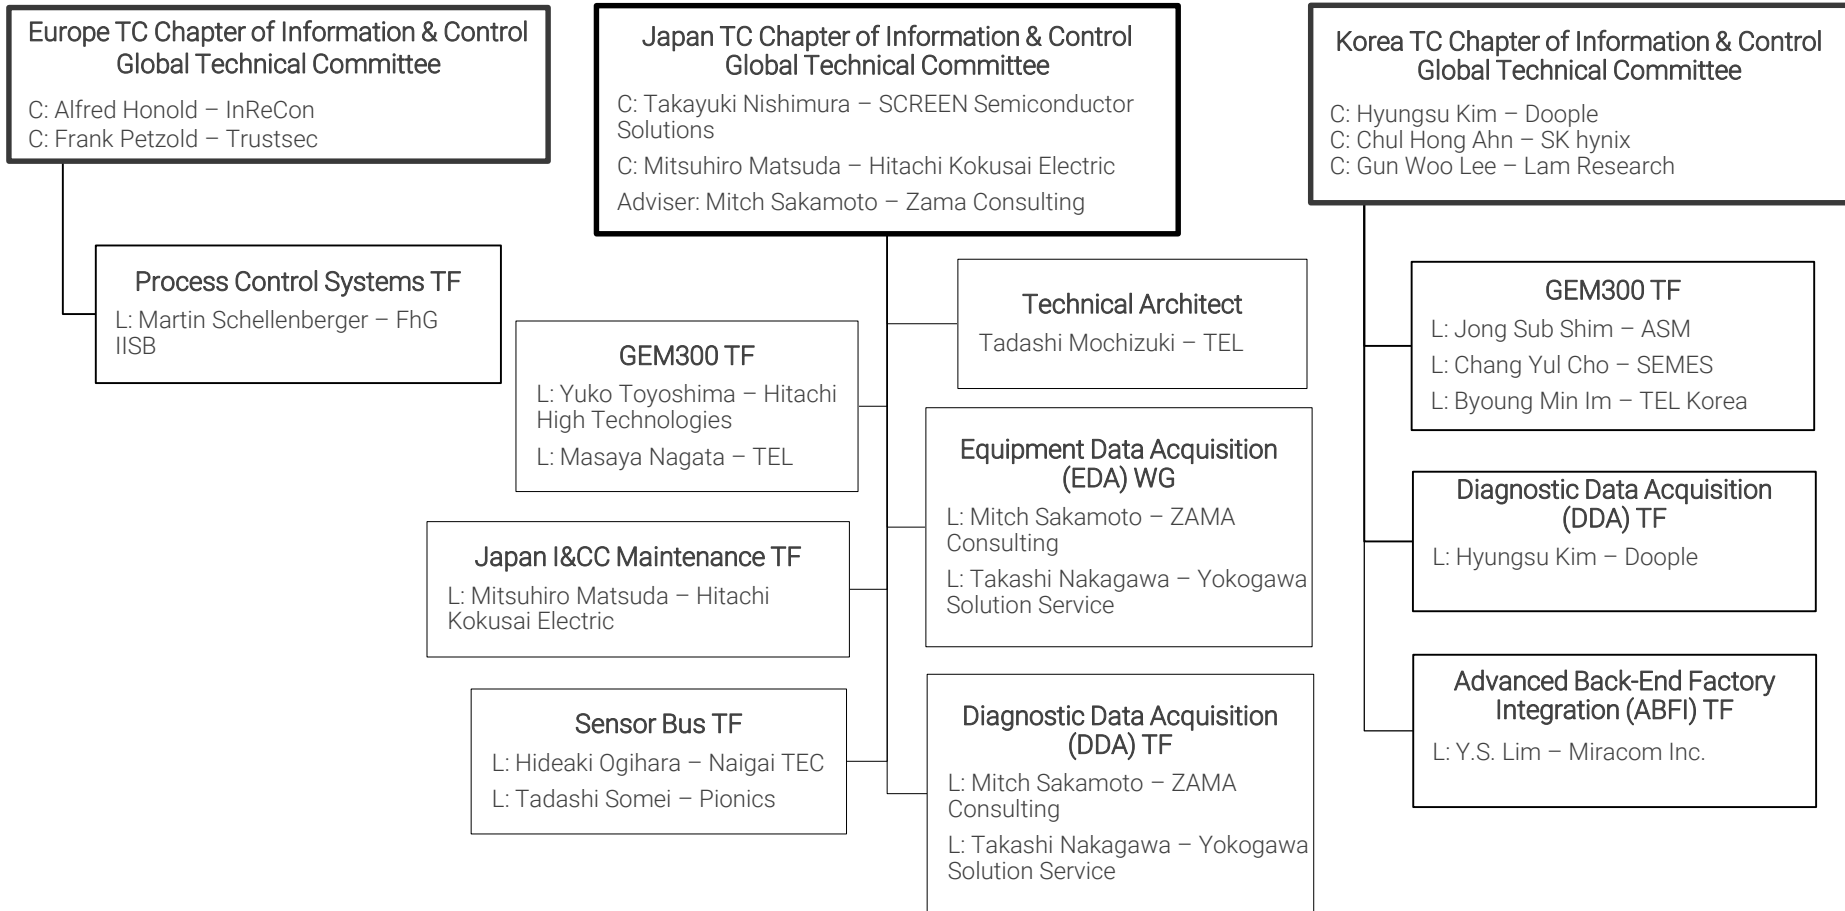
Europe TC Chapter of Information & Control Global Technical Committee

C: Alfred Honold – InReCon
C: Frank Petzold – Trustsec

Process Control Systems TF

L: Martin Schellenberger – FhG IISB

Japan TC Chapter of Information & Control Global Technical Committee

C: Takayuki Nishimura – SCREEN Semiconductor Solutions

C: Mitsuhiro Matsuda – Hitachi Kokusai Electric

Adviser: Mitch Sakamoto – Zama Consulting

GEM300 TF

L: Yuko Toyoshima – Hitachi High Technologies

L: Masaya Nagata – TEL

Japan I&CC Maintenance TF

L: Mitsuhiro Matsuda – Hitachi Kokusai Electric

Sensor Bus TF

L: Hideaki Ogihara – Naigai TEC

L: Tadashi Somei – Pionics

Technical Architect

Tadashi Mochizuki – TEL

Equipment Data Acquisition (EDA) WG

L: Mitch Sakamoto – ZAMA Consulting

L: Takashi Nakagawa – Yokogawa Solution Service

Diagnostic Data Acquisition (DDA) TF

L: Mitch Sakamoto – ZAMA Consulting

L: Takashi Nakagawa – Yokogawa Solution Service

Korea TC Chapter of Information & Control Global Technical Committee

C: Hyungsu Kim – Doople
C: Chul Hong Ahn – SK hynix
C: Gun Woo Lee – Lam Research

GEM300 TF

L: Jong Sub Shim – ASM

L: Chang Yul Cho – SEMES

L: Byoung Min Im – TEL Korea

Diagnostic Data Acquisition (DDA) TF

L: Hyungsu Kim – Doople

Advanced Back-End Factory Integration (ABFI) TF

L: Y.S. Lim – Miracom Inc.